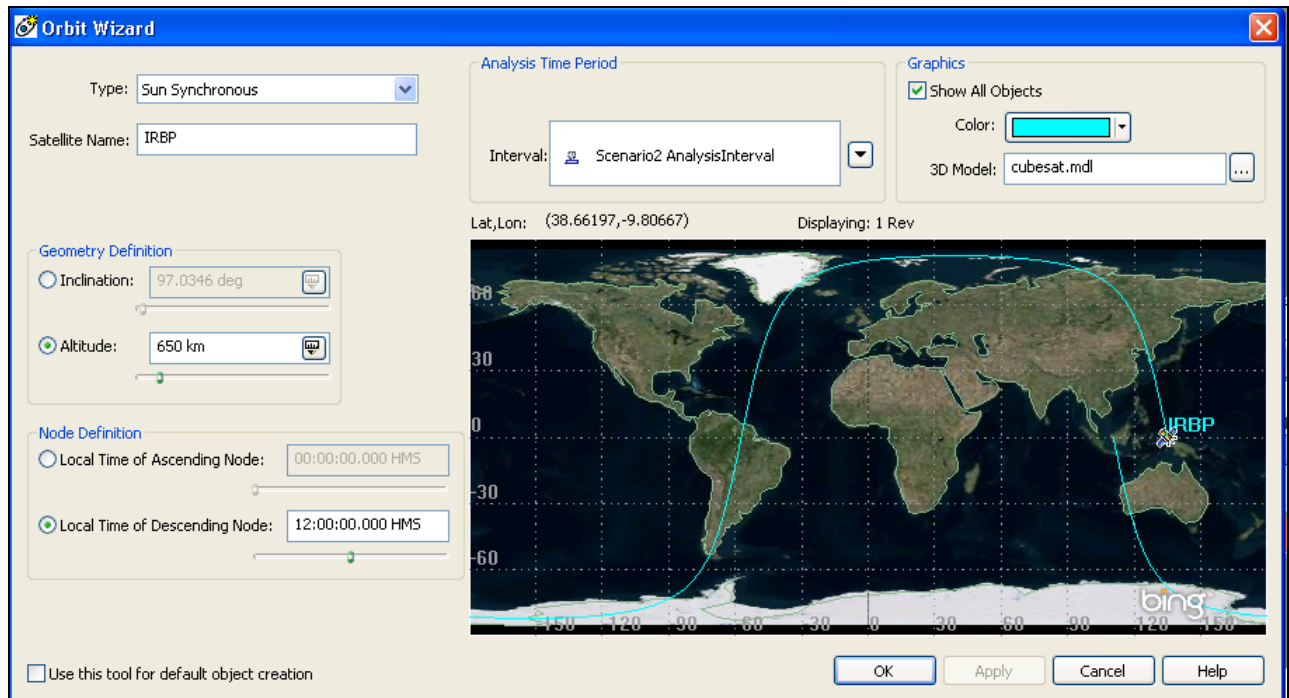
Orbit Wizard

Type: Sun Synchronous

Satellite Name: IRBP

Geometry Definition

Inclination: 97.0346 deg

Altitude: 650 km

Node Definition

Local Time of Ascending Node: 00:00:00.000 HMS

Local Time of Descending Node: 12:00:00.000 HMS

Use this tool for default object creation

Analysis Time Period

Interval: Scenario2 AnalysisInterval

Graphics

Show All Objects

Color:

3D Model: cubesat.mdl

Lat,Lon: (38.66197,-9.80667)

Displaying: 1 Rev

60

30

0

-30

-60

IRBP

bing

-150 -120 -90 -60 -30 0 30 60 90 120 150

OK

Apply

Cancel

Help